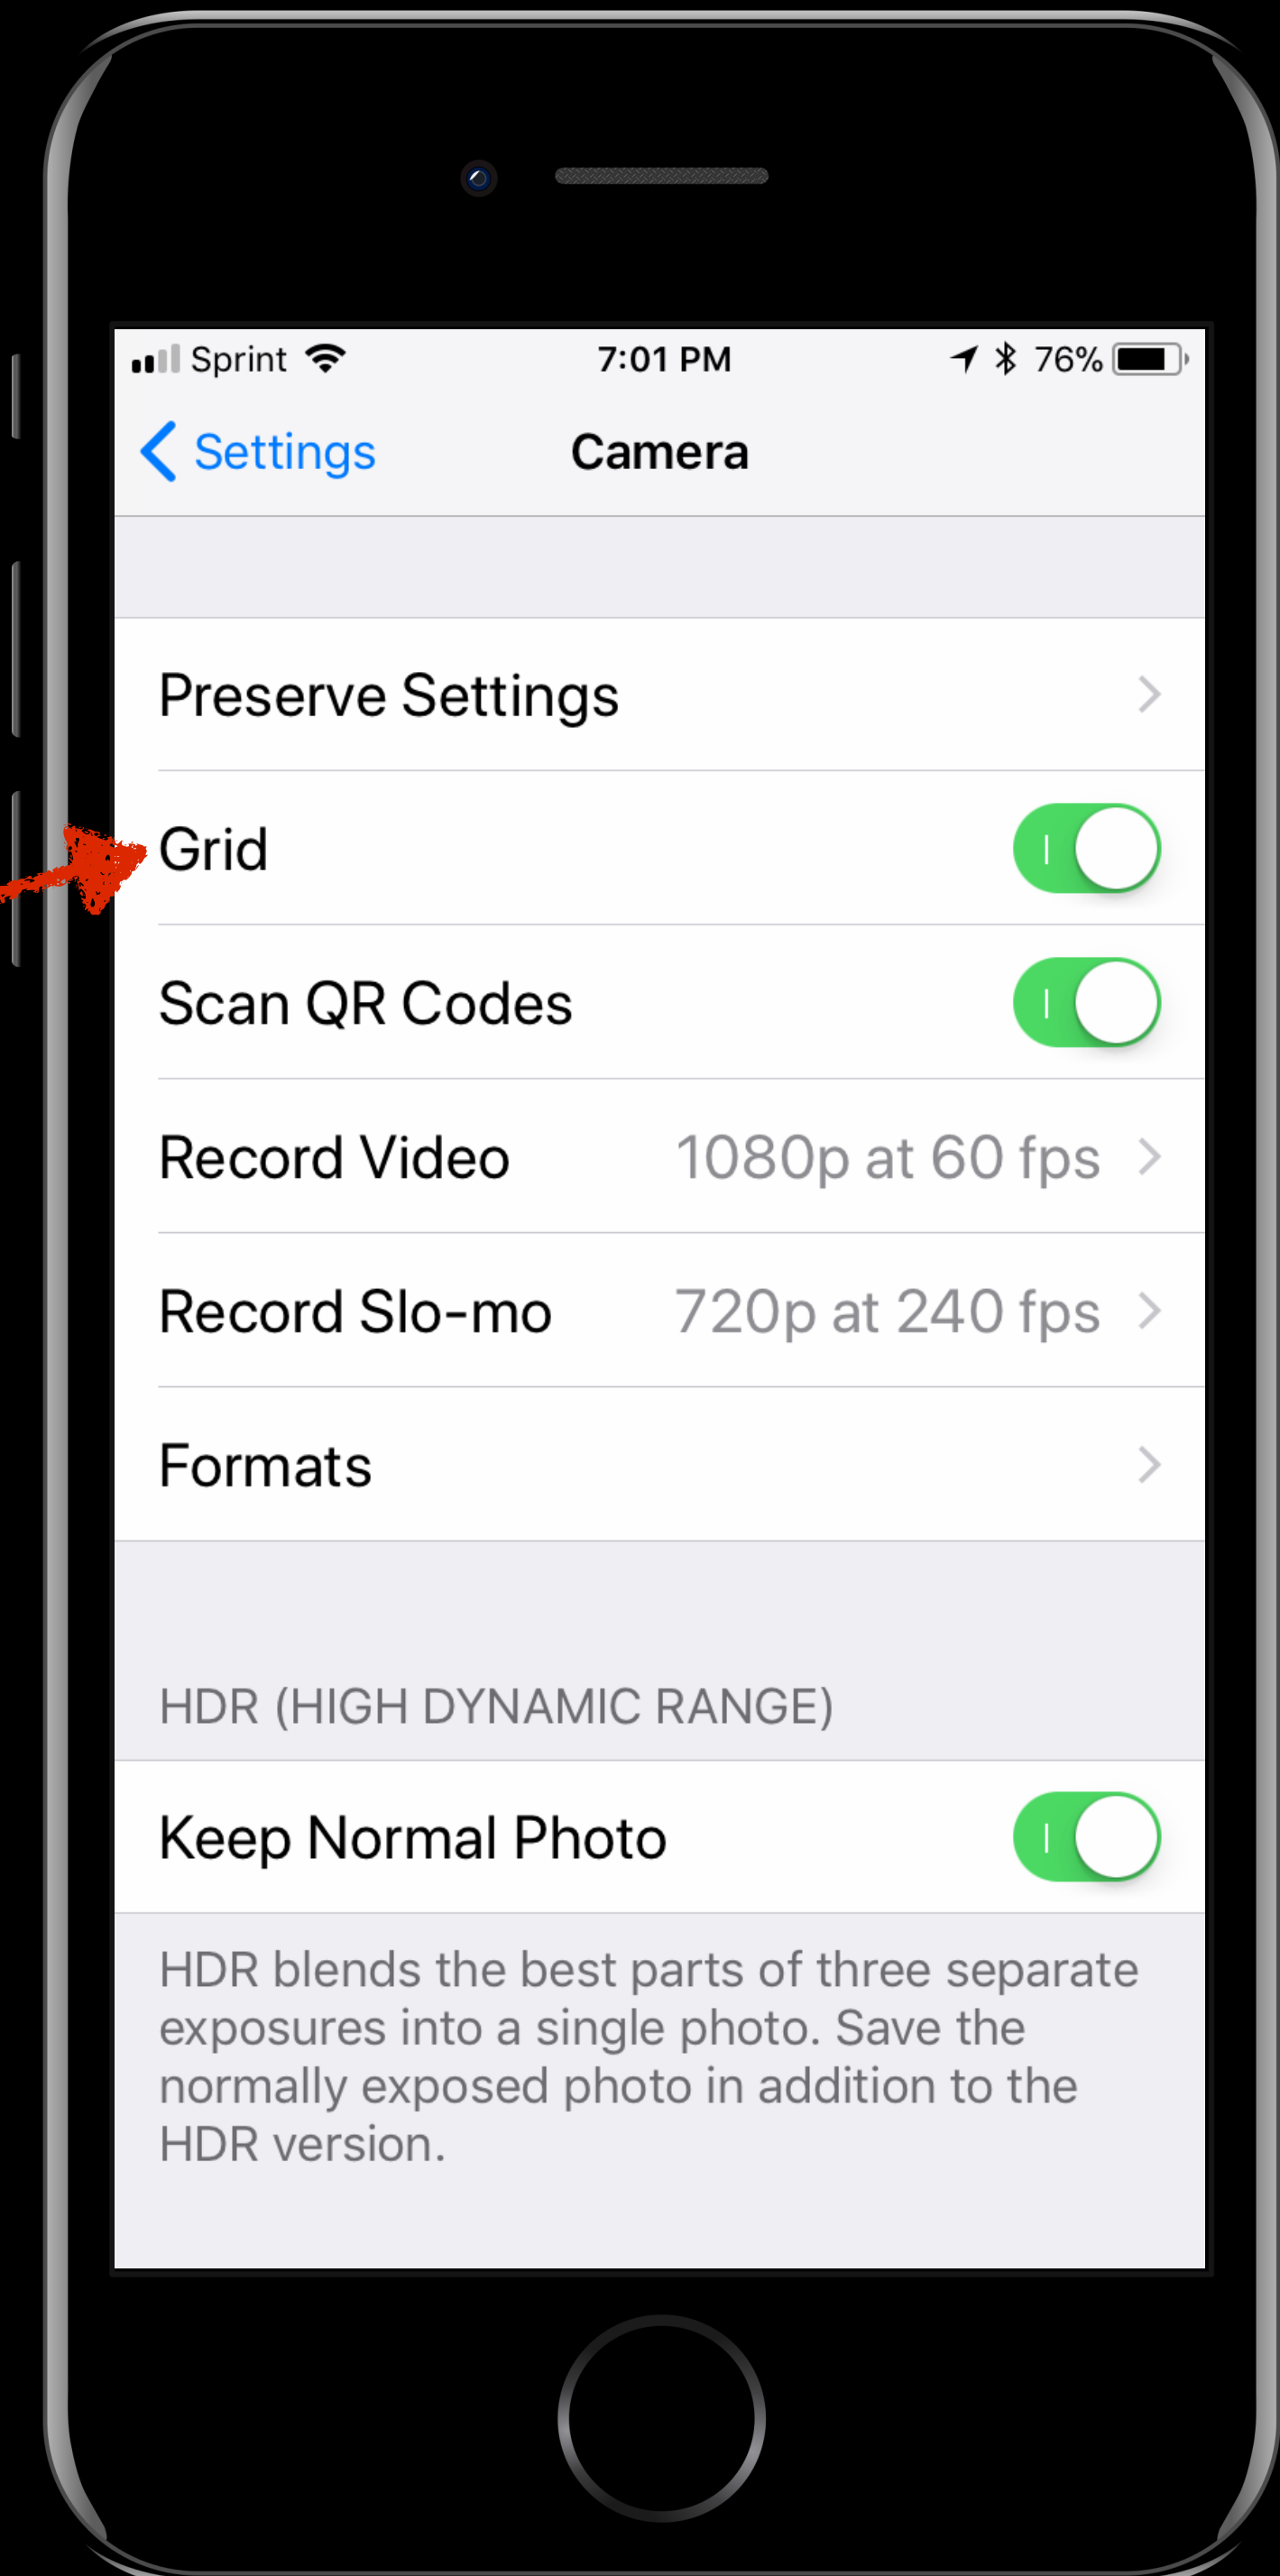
Sprint 7:01 PM 76%

Settings Camera

Preserve Settings

Grid

Scan QR Codes

Record Video 1080p at 60 fps

Record Slo-mo 720p at 240 fps

Formats

HDR (HIGH DYNAMIC RANGE)

Keep Normal Photo

HDR blends the best parts of three separate exposures into a single photo. Save the normally exposed photo in addition to the HDR version.